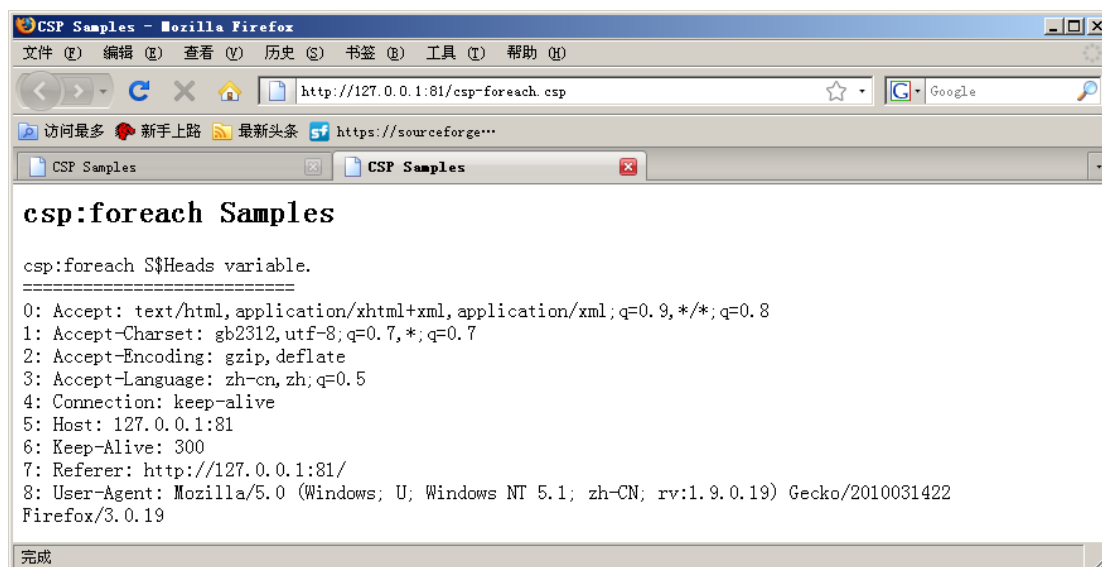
CSP Samples - Mozilla Firefox

文件 (F) 编辑 (E) 查看 (V) 历史 (S) 书签 (B) 工具 (T) 帮助 (H)

http://127.0.0.1:81/csp-foreach.csp

Google

访问最多 新手上路 最新头条 https://sourceforge…

CSP Samples
CSP Samples

csp:foreach Samples

csp:foreach S$Heads variable.
===========================
0: Accept: text/html,application/xhtml+xml,application/xml;q=0.9,*/*;q=0.8
1: Accept-Charset: gb2312,utf-8;q=0.7,*;q=0.7
2: Accept-Encoding: gzip,deflate
3: Accept-Language: zh-cn,zh;q=0.5
4: Connection: keep-alive
5: Host: 127.0.0.1:81
6: Keep-Alive: 300
7: Referer: http://127.0.0.1:81/
8: User-Agent: Mozilla/5.0 (Windows; U; Windows NT 5.1; zh-CN; rv:1.9.0.19) Gecko/2010031422 Firefox/3.0.19

完成